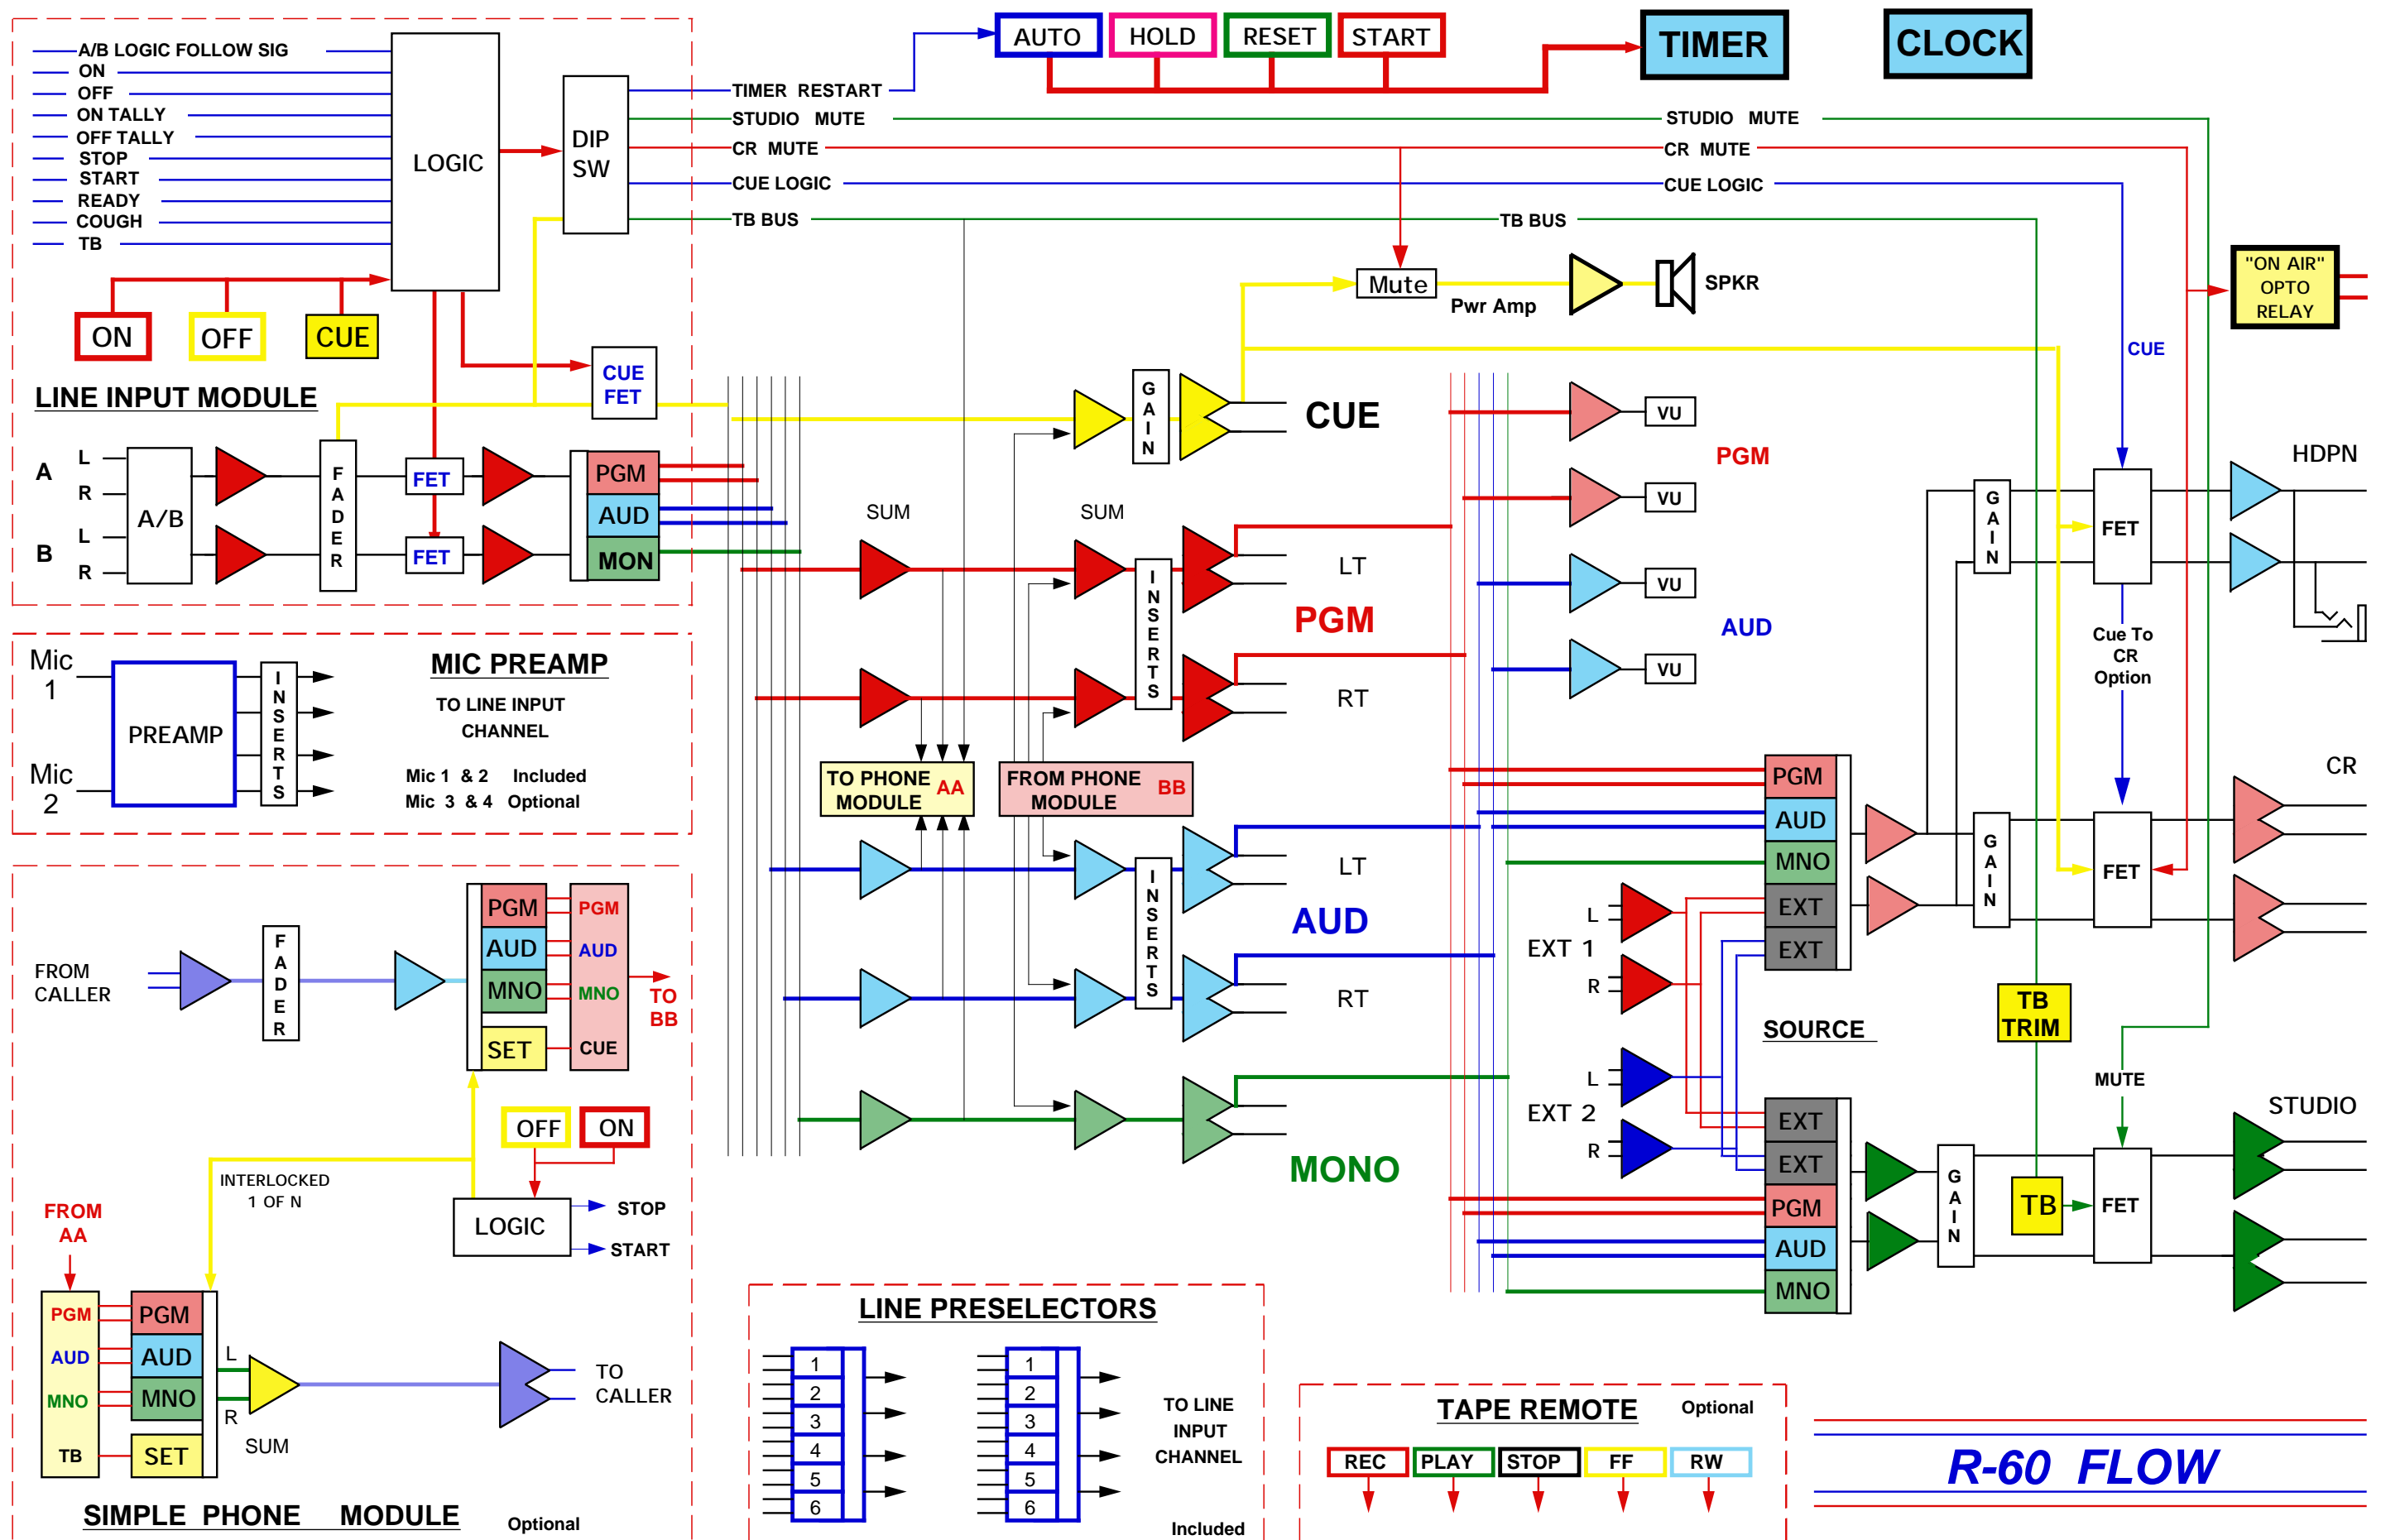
A/B LOGIC FOLLOW SIG
ON
OFF
ON TALLY
OFF TALLY
STOP
START
READY
COUGH
TB

LOGIC

DIP SW

TIMER RESTART
STUDIO MUTE
CR MUTE
CUE LOGIC
TB BUS

AUTO
HOLD
RESET
START

TIMER

CLOCK

STUDIO MUTE
CR MUTE
CUE LOGIC
TB BUS

"ON AIR" OPTO RELAY

Mute
Pwr Amp
SPKR

ON
OFF
CUE

CUE FET

LINE INPUT MODULE

A
L
R
B
L
R
A/B
F A D E R
FET
FET
PGM
AUD
MON

G A I N
CUE

CUE

SUM
SUM

VU
VU
VU
VU
PGM
AUD

HDPN

G A I N
FET
Cue To CR Option

I N S E R T S
LT
PGM
RT

Mic 1
Mic 2
PREAMP
I N S E R T S

MIC PREAMP
TO LINE INPUT CHANNEL
Mic 1 & 2 Included
Mic 3 & 4 Optional

TO PHONE MODULE AA
FROM PHONE MODULE BB

CR
PGM
AUD
MNO
EXT
EXT
G A I N
FET

I N S E R T S
LT
AUD
RT

EXT 1
L
R

FROM CALLER
F A D E R
PGM
AUD
MNO
SET
PGM
AUD
MNO
CUE
TO BB

SOURCE
TB TRIM

MUTE
STUDIO

EXT 2
L
R
EXT
EXT
PGM
AUD
MNO
G A I N
TB
FET

MONO

OFF
ON
INTERLOCKED
1 OF N
LOGIC
STOP
START

FROM AA
PGM
AUD
MNO
TB
PGM
AUD
MNO
SET
L
R
SUM
TO CALLER

SIMPLE PHONE MODULE
Optional

LINE PRESELECTORS
1
2
3
4
5
6
1
2
3
4
5
6
TO LINE INPUT CHANNEL
Included

TAPE REMOTE
Optional
REC
PLAY
STOP
FF
RW

R-60 FLOW